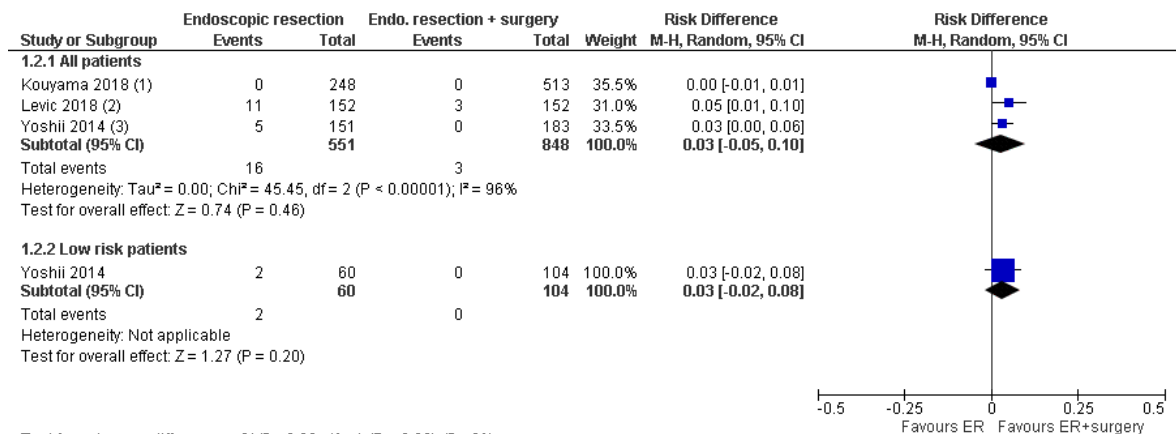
| Study or Subgroup | Endoscopic resection Events | Endoscopic resection Total | Endo. resection + surgery Events | Endo. resection + surgery Total | Weight | Risk Difference M-H, Random, 95% CI |
|---|---|---|---|---|---|---|
| **1.2.1 All patients** | | | | | | |
| Kouyama 2018 (1) | 0 | 248 | 0 | 513 | 35.5% | 0.00 [-0.01, 0.01] |
| Levic 2018 (2) | 11 | 152 | 3 | 152 | 31.0% | 0.05 [0.01, 0.10] |
| Yoshii 2014 (3) | 5 | 151 | 0 | 183 | 33.5% | 0.03 [0.00, 0.06] |
| **Subtotal (95% CI)** | | **551** | | **848** | **100.0%** | **0.03 [-0.05, 0.10]** |
| Total events | 16 | | 3 | | | |
| Heterogeneity: Tau² = 0.00; Chi² = 45.45, df = 2 (P < 0.00001); I² = 96% | | | | | | |
| Test for overall effect: Z = 0.74 (P = 0.46) | | | | | | |
| **1.2.2 Low risk patients** | | | | | | |
| Yoshii 2014 | 2 | 60 | 0 | 104 | 100.0% | 0.03 [-0.02, 0.08] |
| **Subtotal (95% CI)** | | **60** | | **104** | **100.0%** | **0.03 [-0.02, 0.08]** |
| Total events | 2 | | 0 | | | |
| Heterogeneity: Not applicable | | | | | | |
| Test for overall effect: Z = 1.27 (P = 0.20) | | | | | | |

Risk Difference
M-H, Random, 95% CI

-0.5 -0.25 0 0.25 0.5
Favours ER Favours ER+surgery

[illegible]